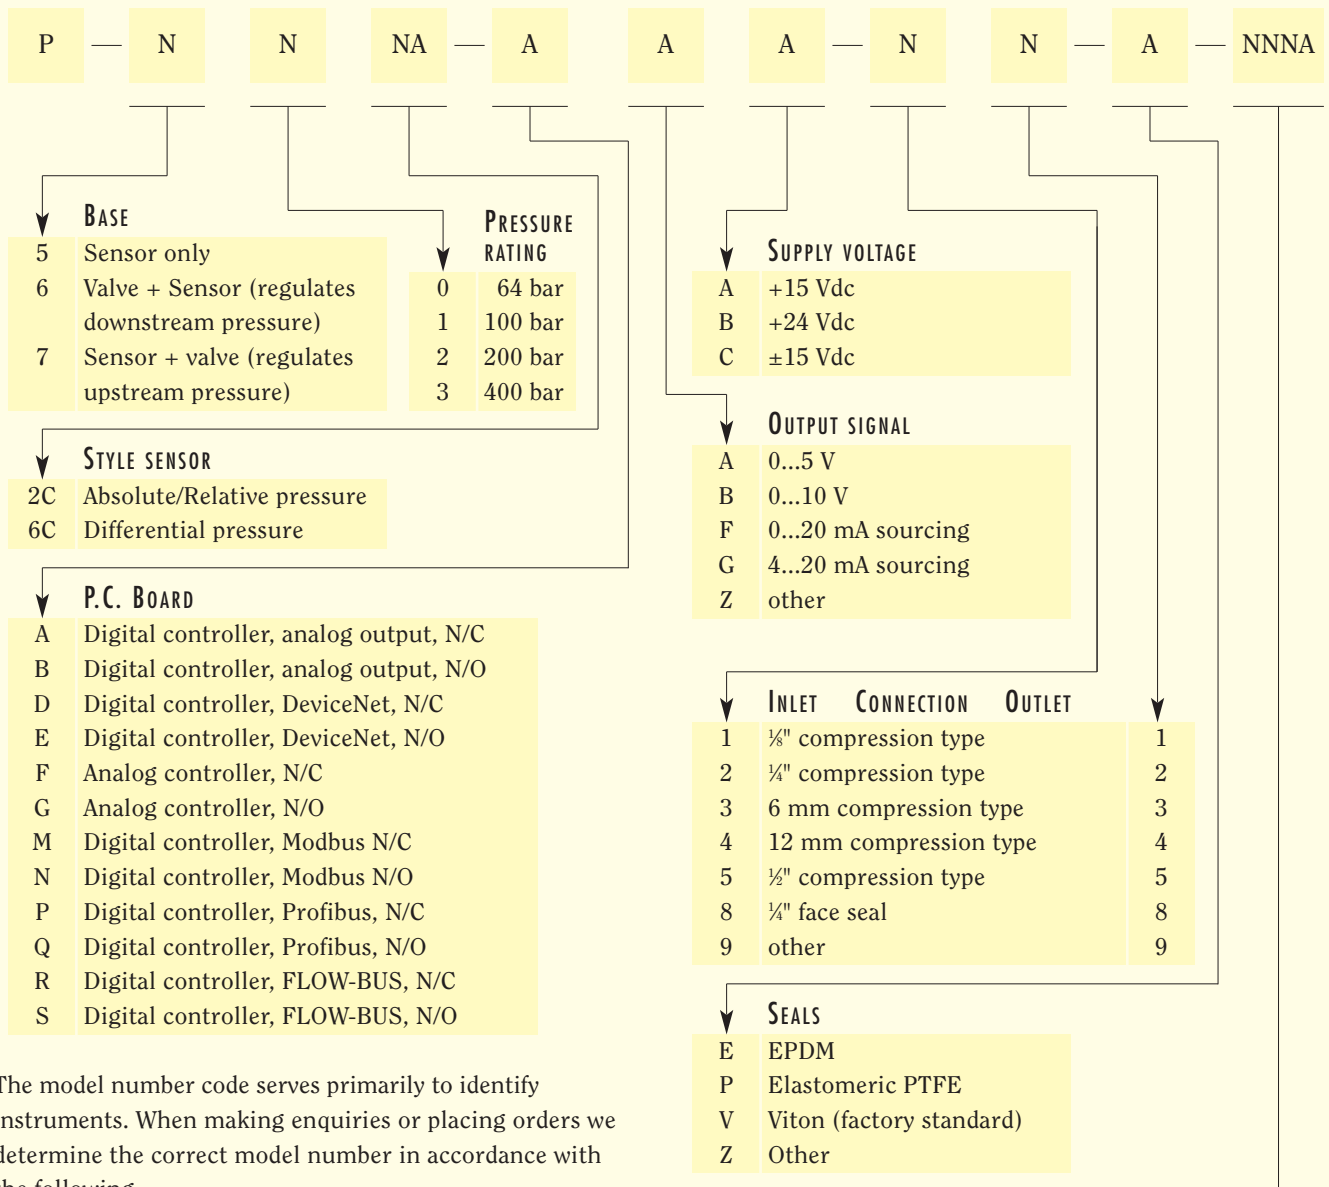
P — N N NA — A A A — N N — A — NNNA

BASE

| | |
|---|---|
| 5 | Sensor only |
| 6 | Valve + Sensor (regulates downstream pressure) |
| 7 | Sensor + valve (regulates upstream pressure) |

PRESSURE RATING

| | |
|---|---|
| 0 | 64 bar |
| 1 | 100 bar |
| 2 | 200 bar |
| 3 | 400 bar |

SUPPLY VOLTAGE

| | |
|---|---|
| A | +15 Vdc |
| B | +24 Vdc |
| C | ±15 Vdc |

OUTPUT SIGNAL

| | |
|---|---|
| A | 0...5 V |
| B | 0...10 V |
| F | 0...20 mA sourcing |
| G | 4...20 mA sourcing |
| Z | other |

STYLE SENSOR

| | |
|---|---|
| 2C | Absolute/Relative pressure |
| 6C | Differential pressure |

P.C. BOARD

| | |
|---|---|
| A | Digital controller, analog output, N/C |
| B | Digital controller, analog output, N/O |
| D | Digital controller, DeviceNet, N/C |
| E | Digital controller, DeviceNet, N/O |
| F | Analog controller, N/C |
| G | Analog controller, N/O |
| M | Digital controller, Modbus N/C |
| N | Digital controller, Modbus N/O |
| P | Digital controller, Profibus, N/C |
| Q | Digital controller, Profibus, N/O |
| R | Digital controller, FLOW-BUS, N/C |
| S | Digital controller, FLOW-BUS, N/O |

INLET CONNECTION OUTLET

| Inlet | Connection | Outlet |
|---|---|---|
| 1 | ⅛" compression type | 1 |
| 2 | ¼" compression type | 2 |
| 3 | 6 mm compression type | 3 |
| 4 | 12 mm compression type | 4 |
| 5 | ½" compression type | 5 |
| 8 | ¼" face seal | 8 |
| 9 | other | 9 |

SEALS

| | |
|---|---|
| E | EPDM |
| P | Elastomeric PTFE |
| V | Viton (factory standard) |
| Z | Other |

The model number code serves primarily to identify instruments. When making enquiries or placing orders we determine the correct model number in accordance with the following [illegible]